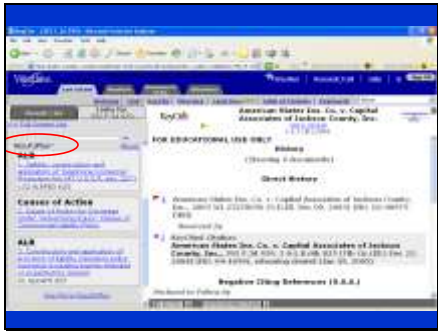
KeyCite

FOR EDUCATIONAL USE ONLY

American States Ins. Co. v. Capital Associates of Jackson County, Inc.

History

(Showing 4 documents)

Direct History

1 American States Ins. Co. v. Capital Associates of Jackson County, Inc., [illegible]

Reversed by

2 KeyCited Citation:
American States Ins. Co. v. Capital Associates of Jackson County, Inc., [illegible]

Negative Citing References (U.S.A.)

KeyCite

ALR

Causes of Action

ALR